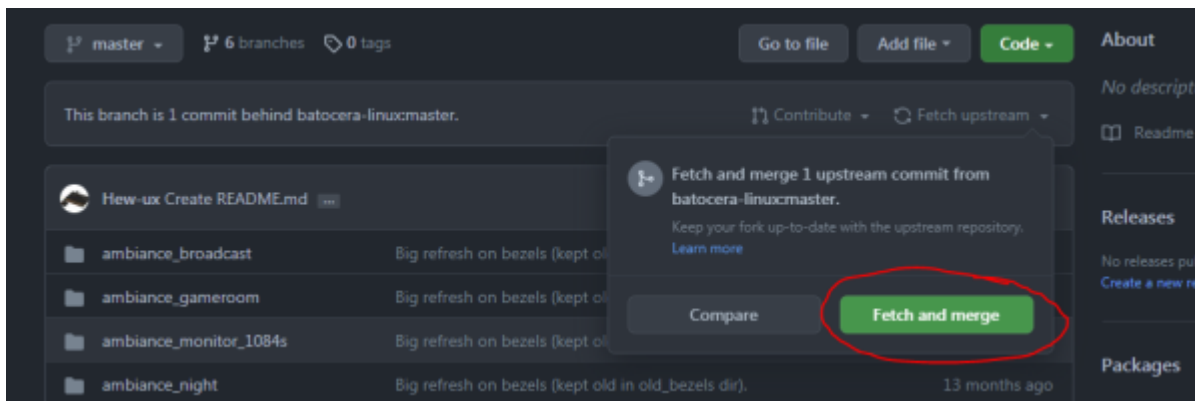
master ▾ 6 branches 0 tags

Go to file Add file ▾ Code ▾

About

No descript

Readme

This branch is 1 commit behind batocera-linux:master.

Contribute ▾ Fetch upstream ▾

Fetch and merge 1 upstream commit from batocera-linux:master.

Keep your fork up-to-date with the upstream repository. Learn more

Compare Fetch and merge

Hew-ux Create README.md ...

ambiance_broadcast Big refresh on bezels (kept ol

ambiance_gameroom Big refresh on bezels (kept ol

ambiance_monitor_1084s Big refresh on bezels (kept ol

ambiance_night Big refresh on bezels (kept old in old_bezels dir). 13 months ago

Releases

No releases pu

Create a new r

Packages